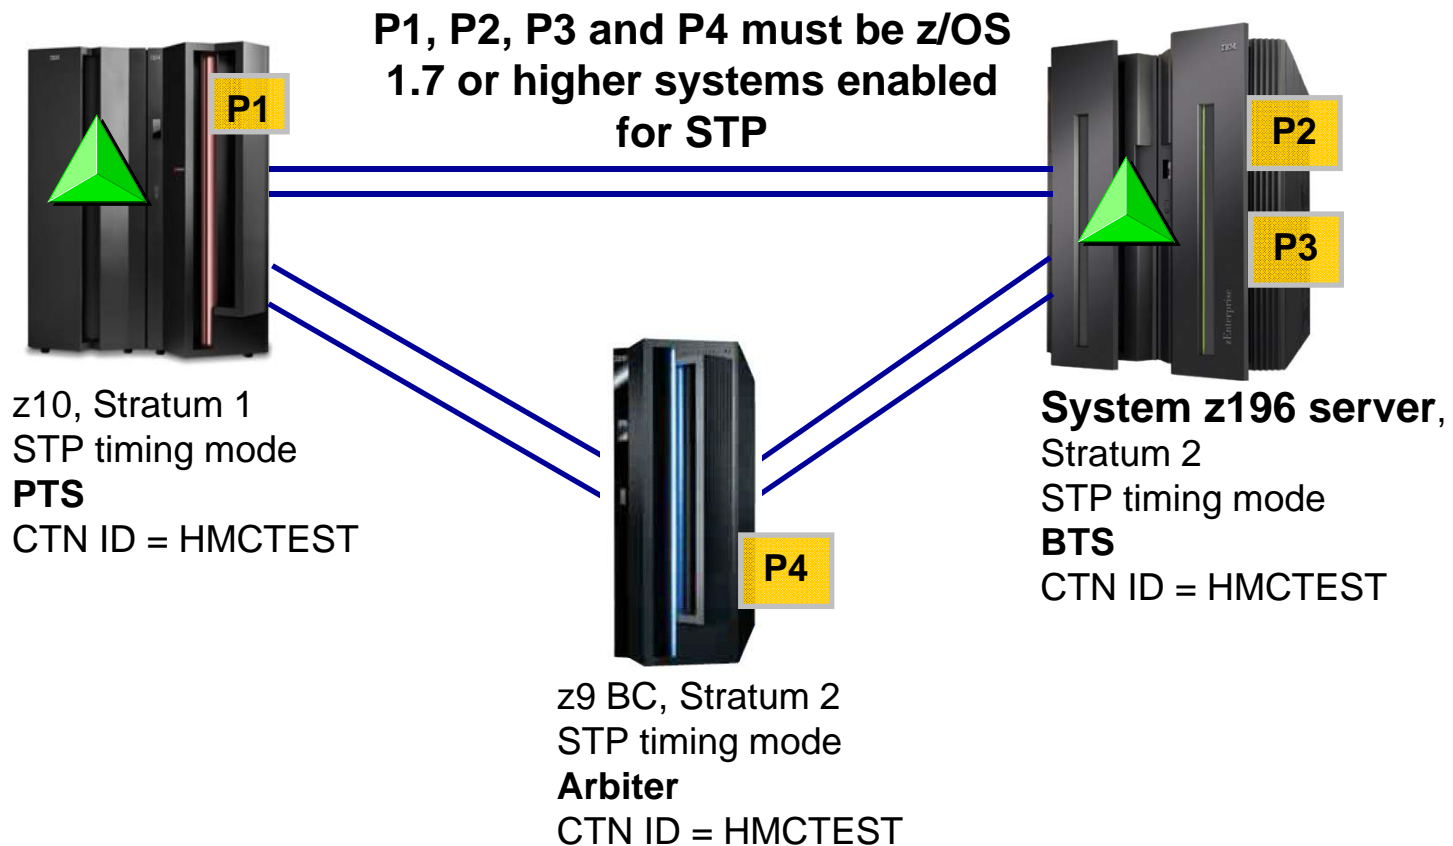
P1, P2, P3 and P4 must be z/OS 1.7 or higher systems enabled for STP

P1

P2

P3

z10, Stratum 1
STP timing mode
PTS
CTN ID = HMCTEST

P4

System z196 server, Stratum 2
STP timing mode
BTS
CTN ID = HMCTEST

z9 BC, Stratum 2
STP timing mode
Arbiter
CTN ID = HMCTEST